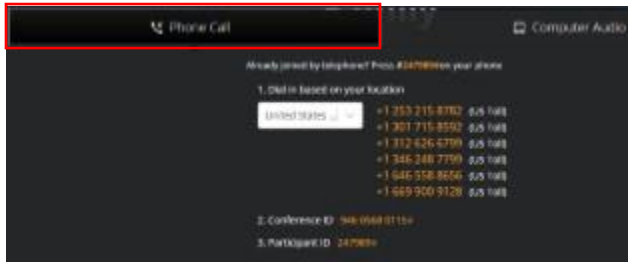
Phone Call

Computer Audio

Already joined by telephone? Press #247989# on your phone

1. Dial in based on your location

United States

+1 253 215 8782 (US Toll)
+1 301 715 8592 (US Toll)
+1 312 626 6799 (US Toll)
+1 346 248 7799 (US Toll)
+1 646 558 8656 (US Toll)
+1 669 900 9128 (US Toll)

2. Conference ID: 946 0568 0115#

3. Participant ID: 247989#